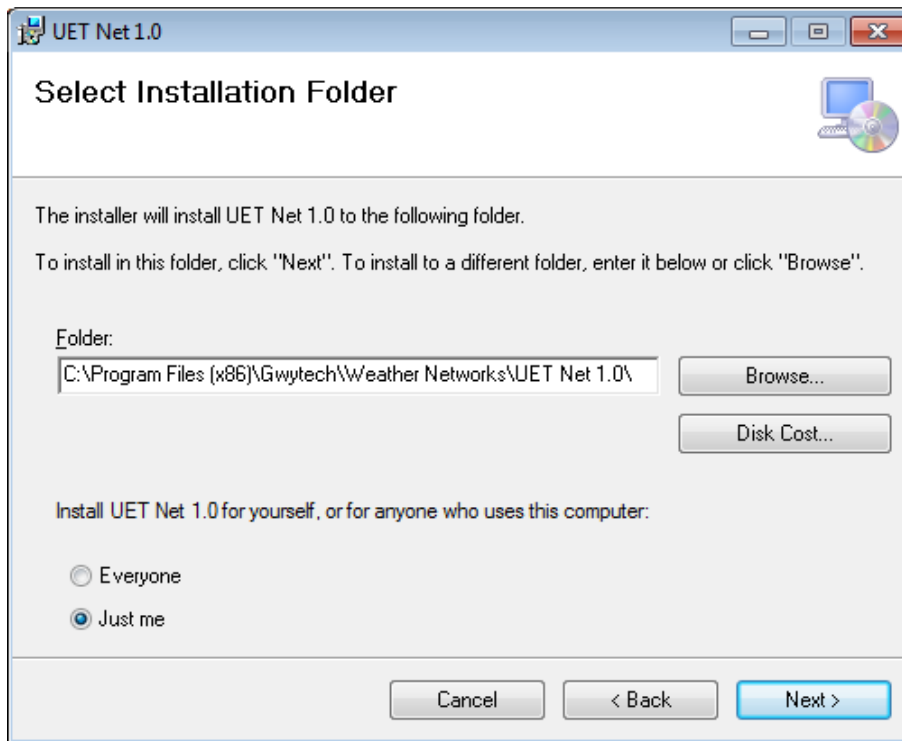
UET Net 1.0

Select Installation Folder

The installer will install UET Net 1.0 to the following folder.

To install in this folder, click "Next". To install to a different folder, enter it below or click "Browse".

Folder:

C:\Program Files (x86)\Gwytech\Weather Networks\UET Net 1.0\

Browse...

Disk Cost...

Install UET Net 1.0 for yourself, or for anyone who uses this computer:

Everyone

Just me

Cancel

< Back

Next >